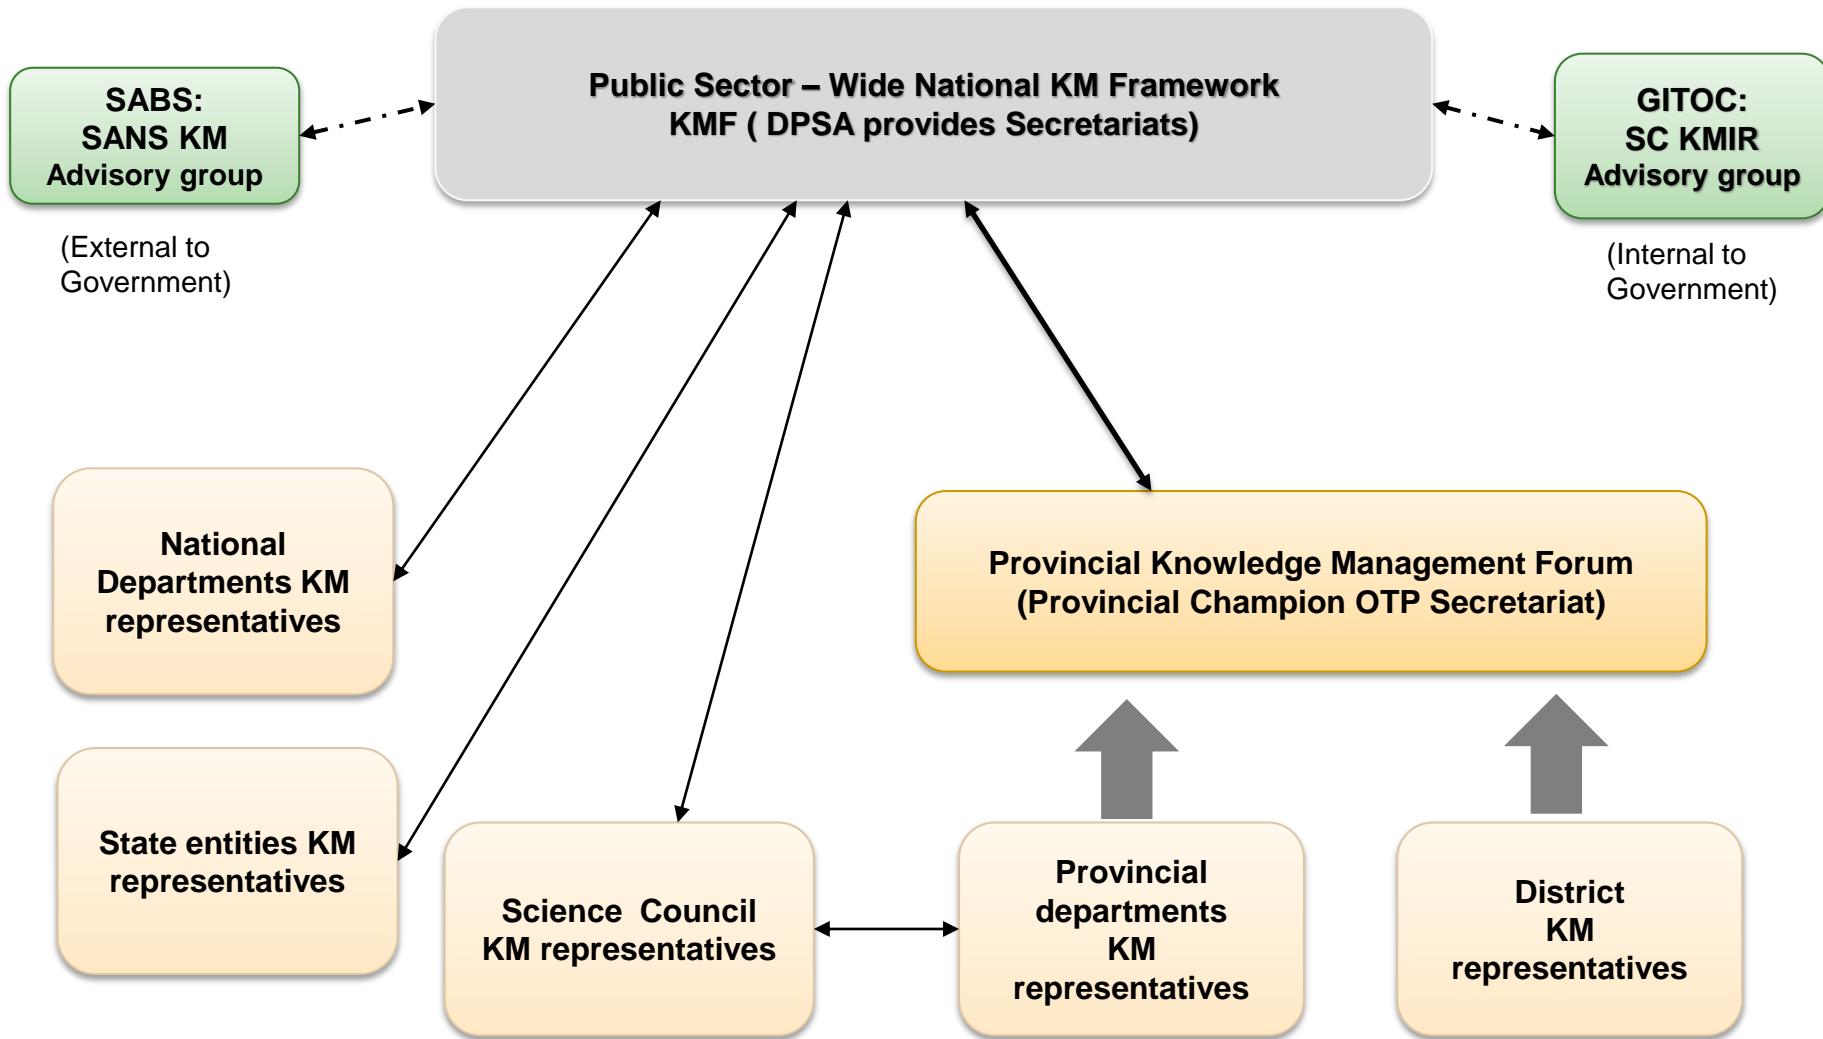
SABS:
SANS KM
Advisory group

(External to Government)

Public Sector – Wide National KM Framework
KMF ( DPSA provides Secretariats)

GITOC:
SC KMIR
Advisory group

(Internal to Government)

National Departments KM representatives

State entities KM representatives

Science Council KM representatives

Provincial Knowledge Management Forum
(Provincial Champion OTP Secretariat)

Provincial departments KM representatives

District KM representatives